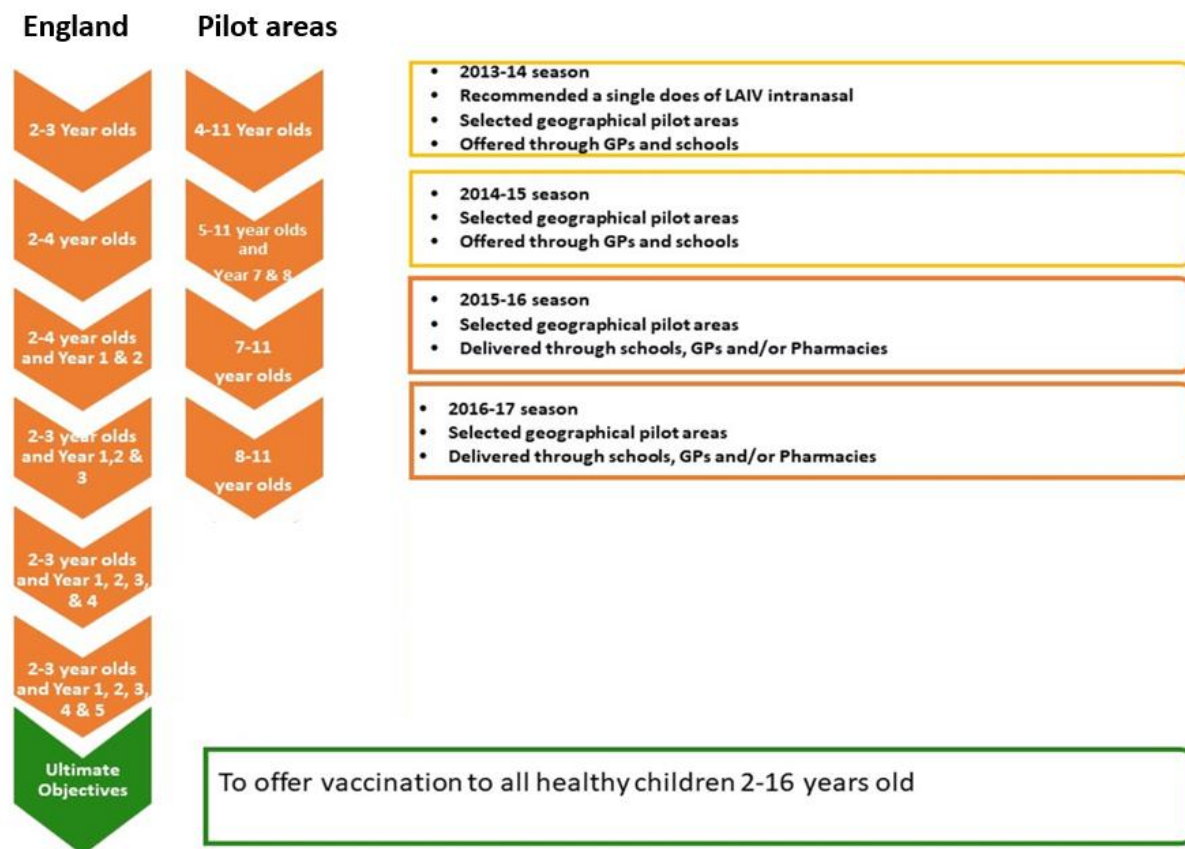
England

2-3 Year olds

2-4 year olds

2-4 year olds and Year 1 & 2

2-3 year olds and Year 1,2 & 3

2-3 year olds and Year 1, 2, 3, & 4

2-3 year olds and Year 1, 2, 3, 4 & 5

Ultimate Objectives

Pilot areas

4-11 Year olds

5-11 year olds and Year 7 & 8

7-11 year olds

8-11 year olds

- 2013-14 season
- Recommended a single does of LAIV intranasal
- Selected geographical pilot areas
- Offered through GPs and schools

- 2014-15 season
- Selected geographical pilot areas
- Offered through GPs and schools

- 2015-16 season
- Selected geographical pilot areas
- Delivered through schools, GPs and/or Pharmacies

- 2016-17 season
- Selected geographical pilot areas
- Delivered through schools, GPs and/or Pharmacies

To offer vaccination to all healthy children 2-16 years old